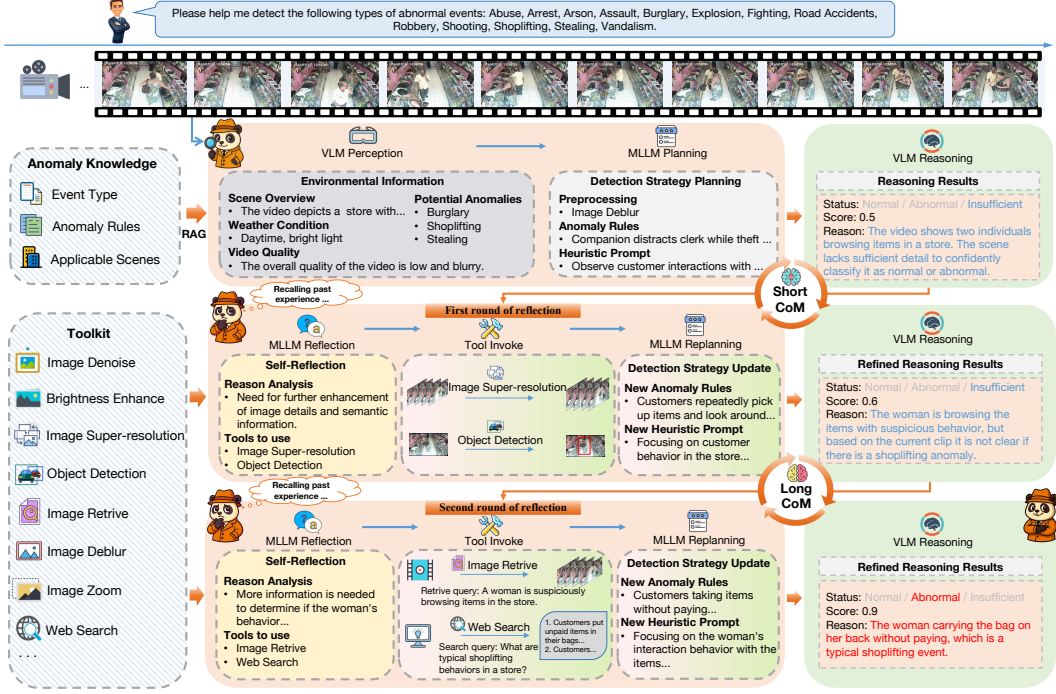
Please help me detect the following types of abnormal events: Abuse, Arrest, Arson, Assault, Burglary, Explosion, Fighting, Road Accidents, Robbery, Shooting, Shoplifting, Stealing, Vandalism.

...

Anomaly Knowledge
Event Type
Anomaly Rules
Applicable Scenes

RAG

VLM Perception

Environmental Information
Scene Overview
• The video depicts a store with...
Weather Condition
• Daytime, bright light
Video Quality
• The overall quality of the video is low and blurry.
Potential Anomalies
• Burglary
• Shoplifting
• Stealing

MLLM Planning

Detection Strategy Planning
Preprocessing
• Image Deblur
Anomaly Rules
• Companion distracts clerk while theft ...
Heuristic Prompt
• Observe customer interactions with ...

VLM Reasoning
Reasoning Results
Status: Normal / Abnormal / Insufficient
Score: 0.5
Reason: The video shows two individuals browsing items in a store. The scene lacks sufficient detail to confidently classify it as normal or abnormal.

Short CoM

Recalling past experience ...

First round of reflection

MLLM Reflection
Tool Invoke
MLLM Replanning

Toolkit
Image Denoise
Brightness Enhance
Image Super-resolution
Object Detection
Image Retrive
Image Deblur
Image Zoom
Web Search
...

Self-Reflection
Reason Analysis
• Need for further enhancement of image details and semantic information.
Tools to use
• Image Super-resolution
• Object Detection

Image Super-resolution
Object Detection

Detection Strategy Update
New Anomaly Rules
• Customers repeatedly pick up items and look around...
New Heuristic Prompt
• Focusing on customer behavior in the store...

VLM Reasoning
Refined Reasoning Results
Status: Normal / Abnormal / Insufficient
Score: 0.6
Reason: The woman is browsing the items with suspicious behavior, but based on the current clip it is not clear if there is a shoplifting anomaly.

Long CoM

Recalling past experience ...

Second round of reflection

MLLM Reflection
Tool Invoke
MLLM Replanning

Self-Reflection
Reason Analysis
• More information is needed to determine if the woman's behavior...
Tools to use
• Image Retrive
• Web Search

Image Retrive
Retrive query: A woman is suspiciously browsing items in the store.

Web Search
Search query: What are typical shoplifting behaviors in a store?
1. Customers put unpaid items in their bags...
2. Customers...

Detection Strategy Update
New Anomaly Rules
• Customers taking items without paying...
New Heuristic Prompt
• Focusing on the woman's interaction behavior with the items...

VLM Reasoning
Refined Reasoning Results
Status: Normal / Abnormal / Insufficient
Score: 0.9
Reason: The woman carrying the bag on her back without paying, which is a typical shoplifting event.